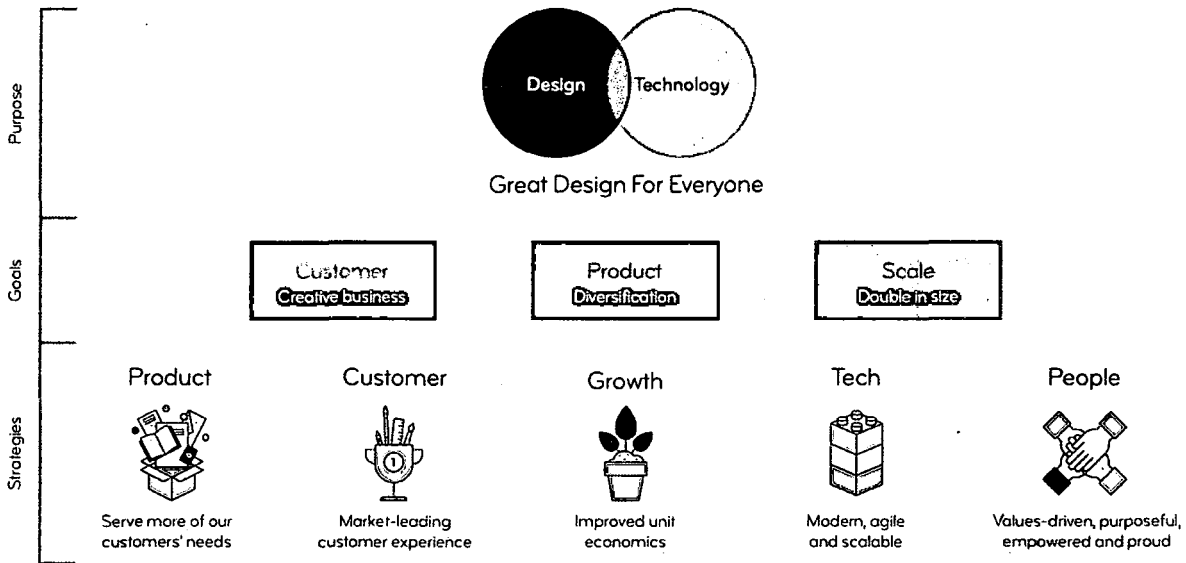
Purpose

Design
Technology

Great Design For Everyone

Goals

Customer
Creative business

Product
Diversification

Scale
Double in size

Strategies

Product
Serve more of our customers' needs

Customer
Market-leading customer experience

Growth
Improved unit economics

Tech
Modern, agile and scalable

People
Values-driven, purposeful, empowered and proud